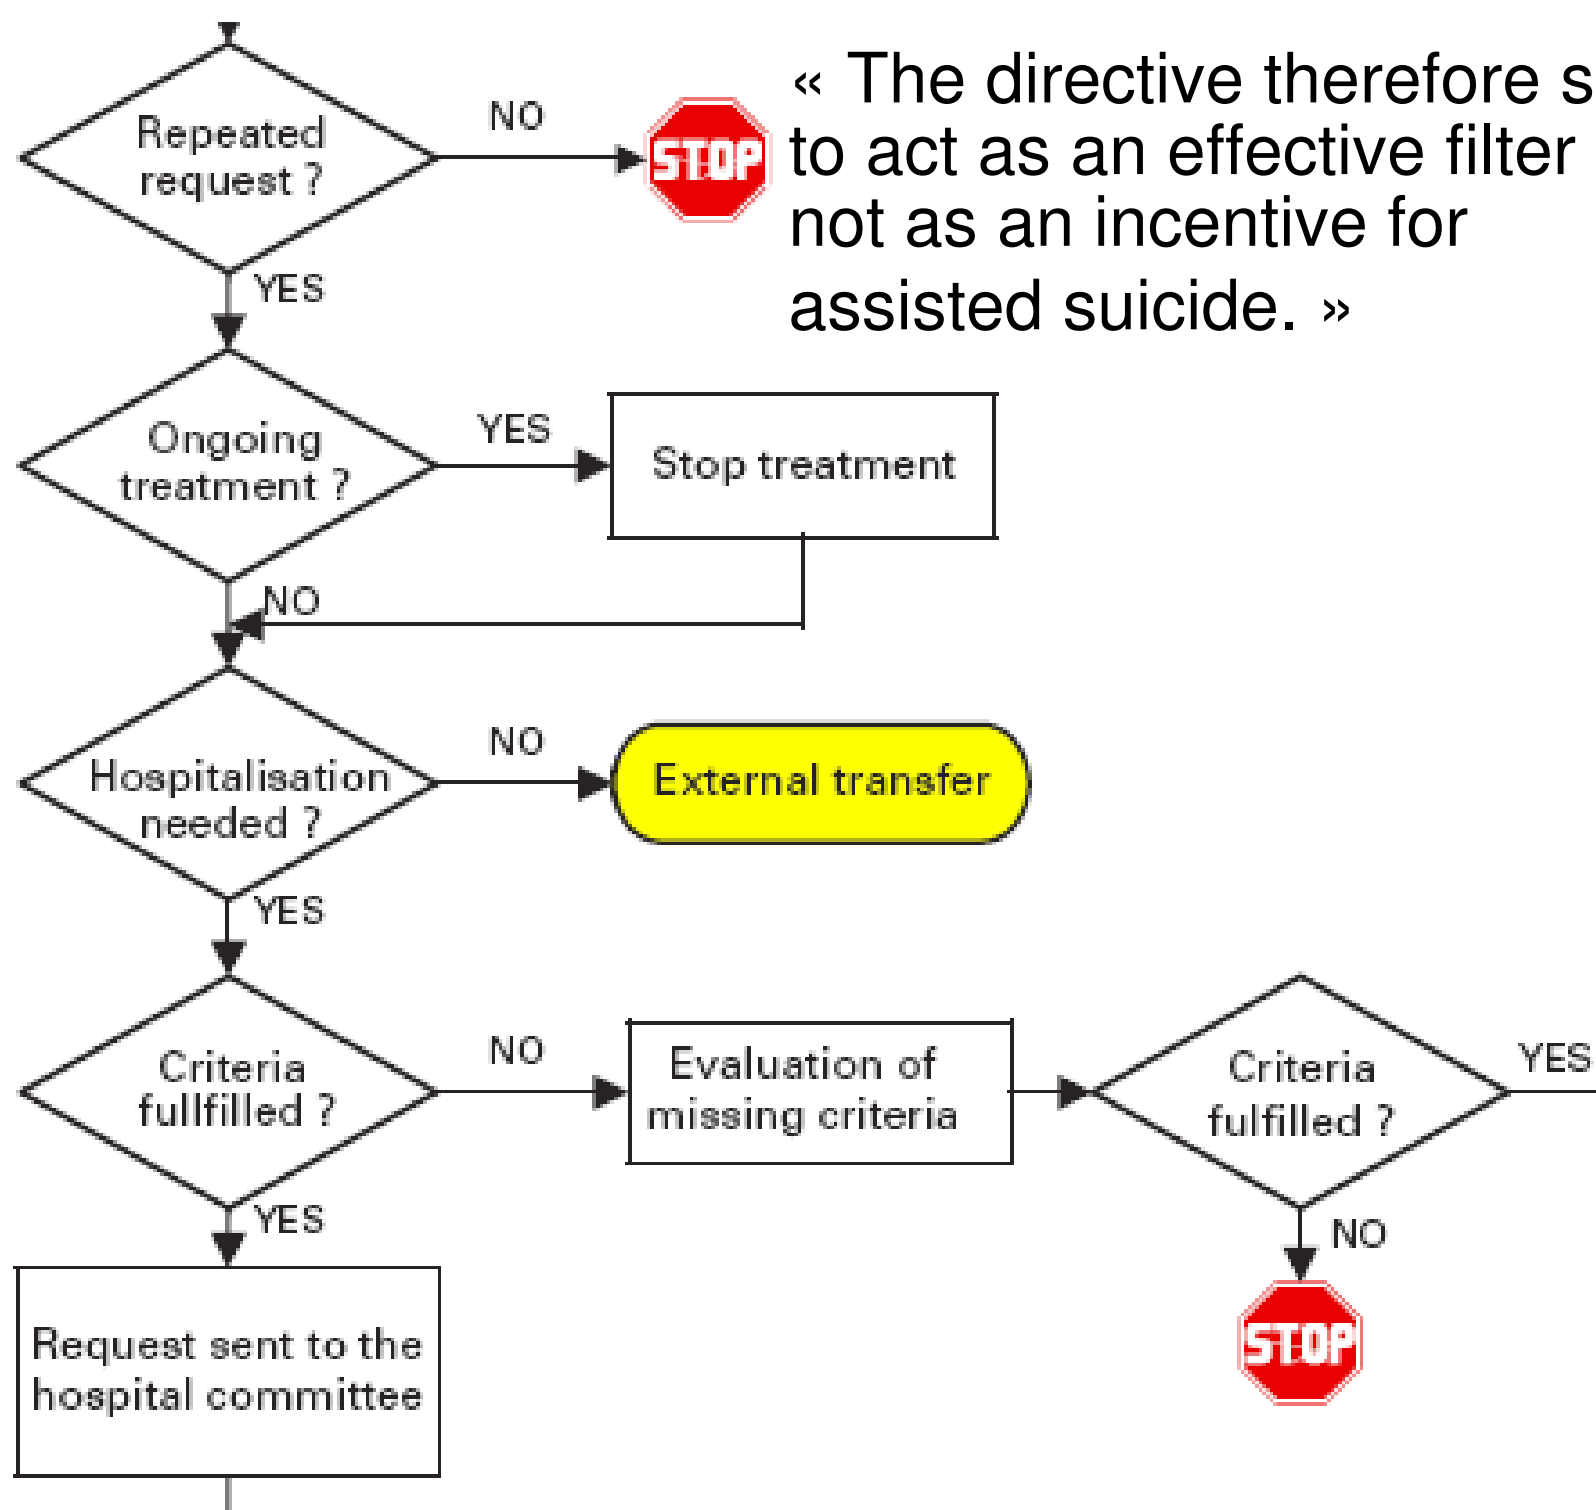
« The directive therefore s to act as an effective filter not as an incentive for assisted suicide. »

Repeated request ?

NO

STOP

YES

Ongoing treatment ?

YES

Stop treatment

NO

Hospitalisation needed ?

NO

External transfer

YES

Criteria fullfilled ?

NO

Evaluation of missing criteria

Criteria fulfilled ?

YES

NO

STOP

YES

Request sent to the hospital committee